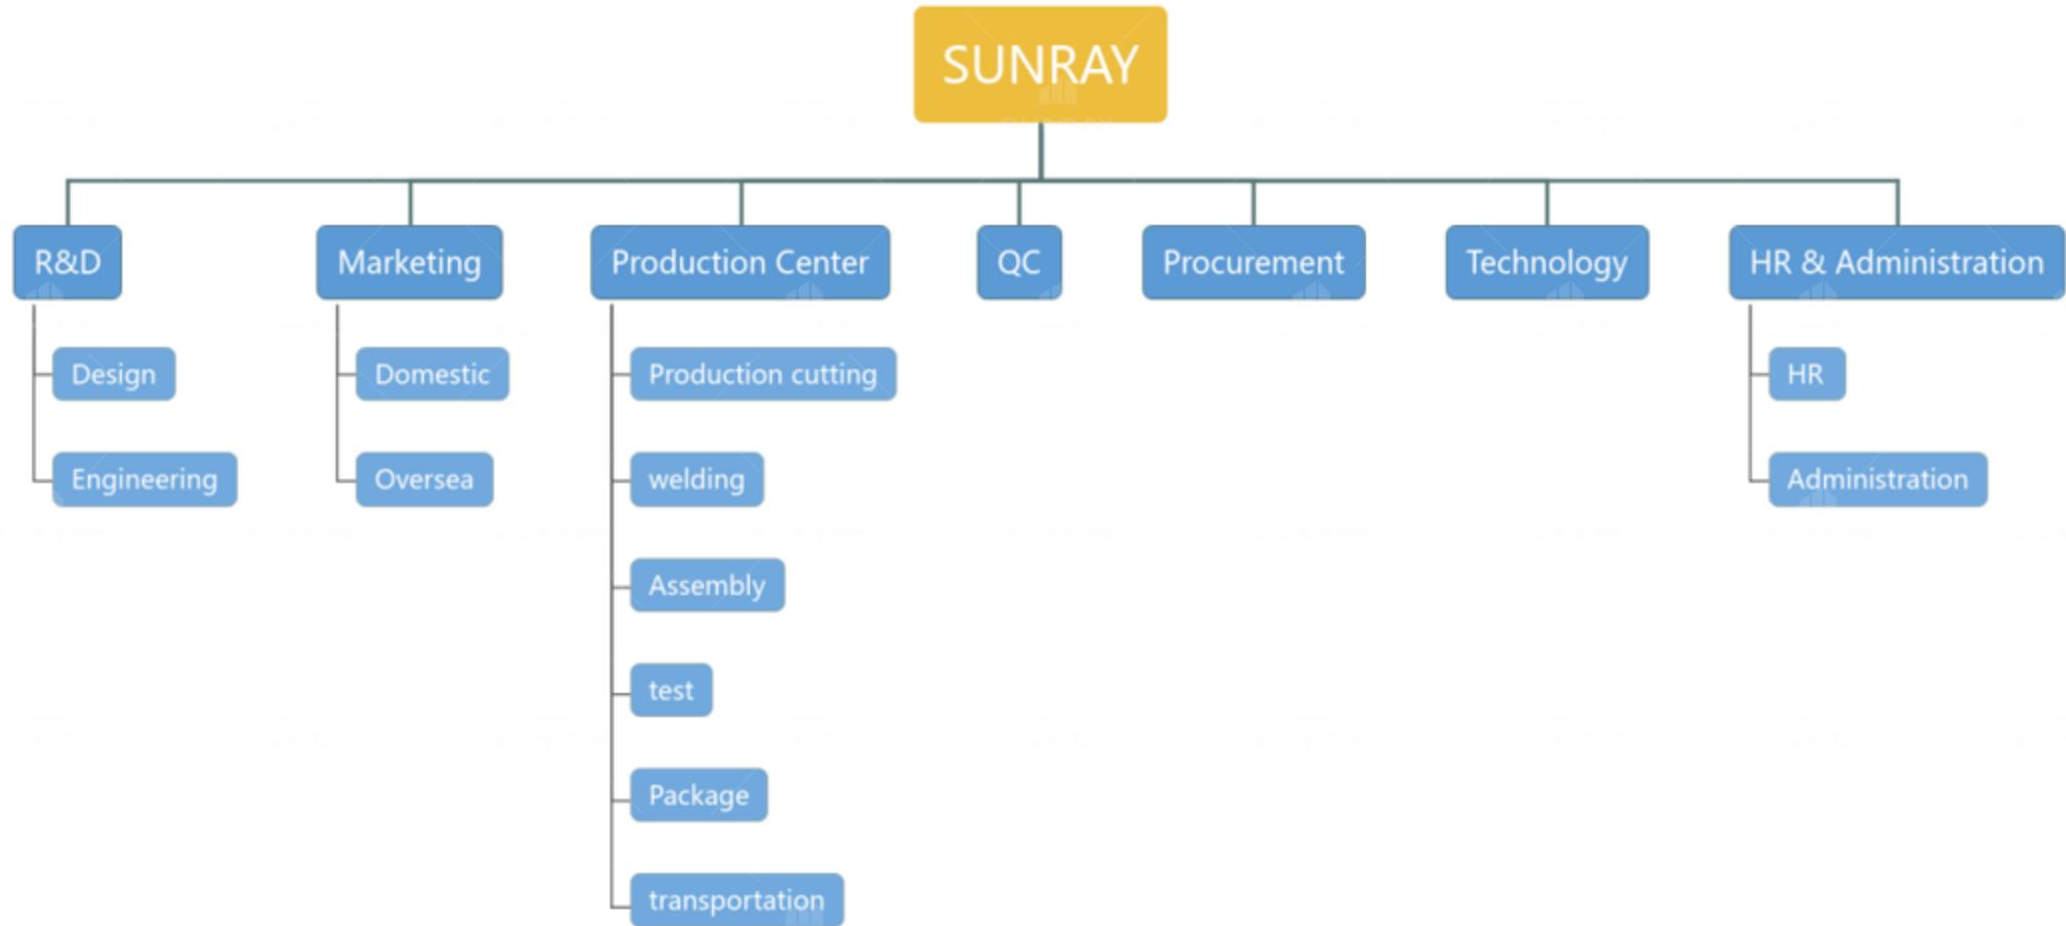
SUNRAY

R&D
Design
Engineering

Marketing
Domestic
Oversea

Production Center
Production cutting
welding
Assembly
test
Package
transportation

QC

Procurement

Technology

HR & Administration
HR
Administration